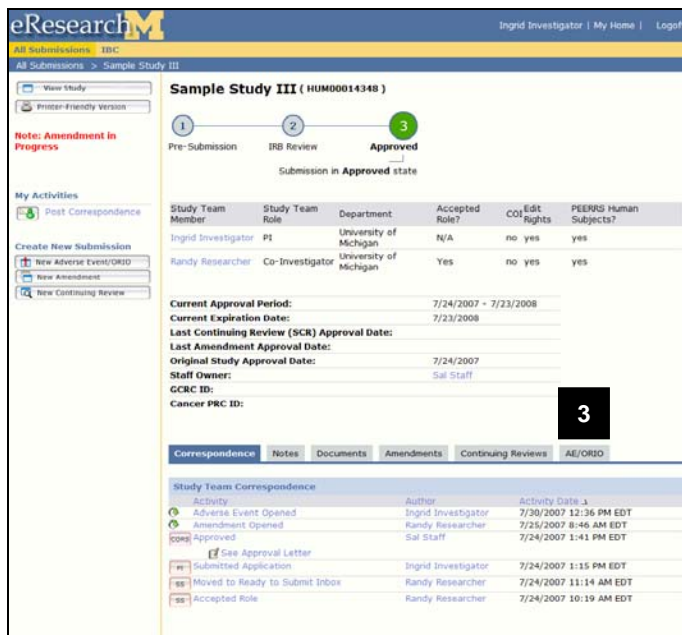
eResearch

Ingrid Investigator | My Home | Logof

All Submissions IBC

All Submissions > Sample Study III

View Study

Printer-Friendly Version

Note: Amendment in Progress

My Activities

Post Correspondence

Create New Submission

New Adverse Event/ORIO

New Amendment

New Continuing Review

Sample Study III ( HUM00014348 )

1 Pre-Submission

2 IRB Review

3 Approved

Submission in Approved state

| Study Team Member | Study Team Role | Department | Accepted Role? | COI | Edit Rights | PEERRS Human Subjects? |
|---|---|---|---|---|---|---|
| Ingrid Investigator | PI | University of Michigan | N/A | no | yes | yes |
| Randy Researcher | Co-Investigator | University of Michigan | Yes | no | yes | yes |

| | |
|---|---|
| Current Approval Period: | 7/24/2007 - 7/23/2008 |
| Current Expiration Date: | 7/23/2008 |
| Last Continuing Review (SCR) Approval Date: | |
| Last Amendment Approval Date: | |
| Original Study Approval Date: | 7/24/2007 |
| Staff Owner: | Sal Staff |
| GCRC ID: | |
| Cancer PRC ID: | |

3

Correspondence | Notes | Documents | Amendments | Continuing Reviews | AE/ORIO

Study Team Correspondence

| Activity | Author | Activity Date |
|---|---|---|
| Adverse Event Opened | Ingrid Investigator | 7/30/2007 12:36 PM EDT |
| Amendment Opened | Randy Researcher | 7/25/2007 8:46 AM EDT |
| CORR Approved | Sal Staff | 7/24/2007 1:41 PM EDT |
| See Approval Letter | | |
| PI Submitted Application | Ingrid Investigator | 7/24/2007 1:15 PM EDT |
| SS Moved to Ready to Submit Inbox | Randy Researcher | 7/24/2007 11:14 AM EDT |
| SS Accepted Role | Randy Researcher | 7/24/2007 10:19 AM EDT |